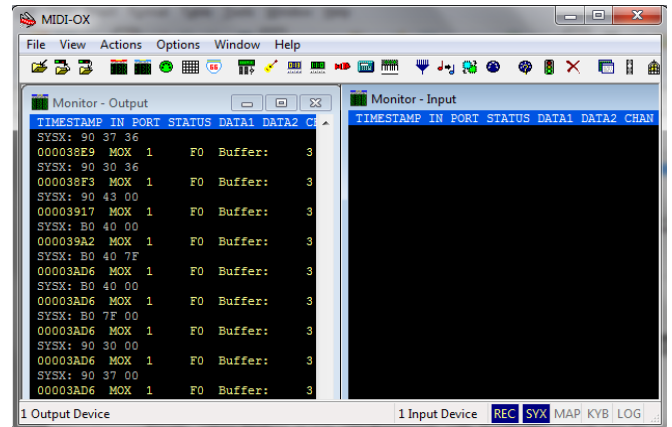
MIDI-OX

File View Actions Options Window Help

Monitor - Output

TIMESTAMP IN PORT STATUS DATA1 DATA2 CH
SYSX: 90 37 36
000038E9 MOX 1 F0 Buffer: 3
SYSX: 90 30 36
000038F3 MOX 1 F0 Buffer: 3
SYSX: 90 43 00
00003917 MOX 1 F0 Buffer: 3
SYSX: B0 40 00
000039A2 MOX 1 F0 Buffer: 3
SYSX: B0 40 7F
00003AD6 MOX 1 F0 Buffer: 3
SYSX: B0 40 00
00003AD6 MOX 1 F0 Buffer: 3
SYSX: B0 7F 00
00003AD6 MOX 1 F0 Buffer: 3
SYSX: 90 30 00
00003AD6 MOX 1 F0 Buffer: 3
SYSX: 90 37 00
00003AD6 MOX 1 F0 Buffer: 3

Monitor - Input

TIMESTAMP IN PORT STATUS DATA1 DATA2 CHAN

1 Output Device

1 Input Device REC SYX MAP KYB LOG